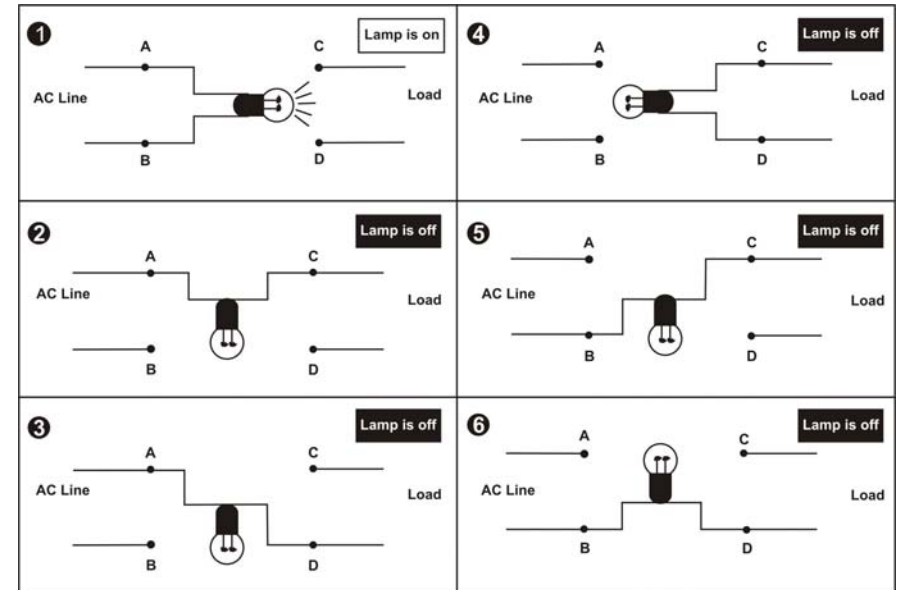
❶ Lamp is on
A C
AC Line Load
B D

❹ Lamp is off
A C
AC Line Load
B D

❷ Lamp is off
A C
AC Line Load
B D

❺ Lamp is off
A C
AC Line Load
B D

❸ Lamp is off
A C
AC Line Load
B D

❻ Lamp is off
A C
AC Line Load
B D